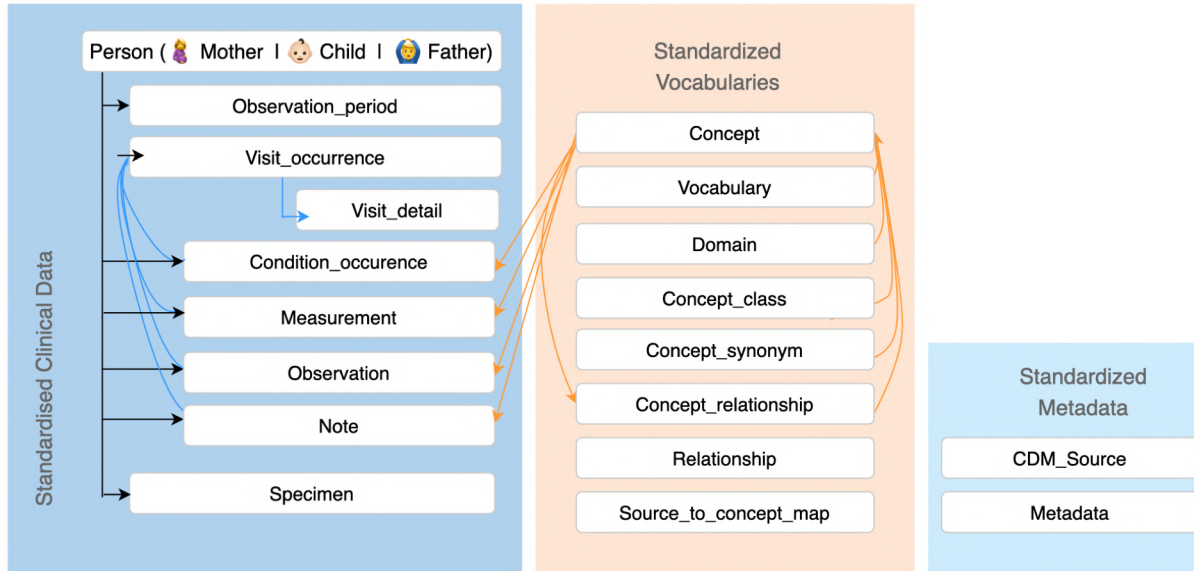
Person ( Mother I Child I Father)

Observation_period

Visit_occurrence

Visit_detail

Condition_occurence

Measurement

Observation

Note

Specimen

Standardised Clinical Data

Standardized Vocabularies

Concept

Vocabulary

Domain

Concept_class

Concept_synonym

Concept_relationship

Relationship

Source_to_concept_map

Standardized Metadata

CDM_Source

Metadata